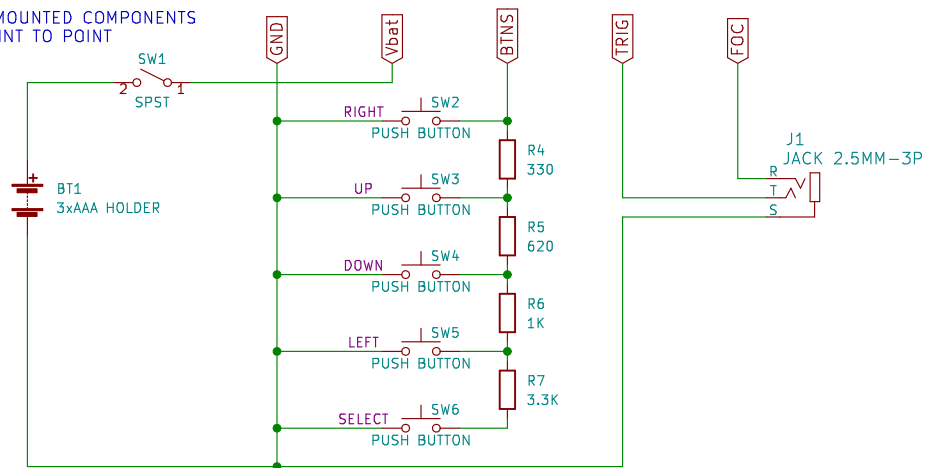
MOUNTED COMPONENTS
INT TO POINT

GND
Vbat
BTNS
TRIG
FOC

SW1
2 1
SPST

BT1
3xAAA HOLDER

RIGHT SW2
PUSH BUTTON
R4
330

UP SW3
PUSH BUTTON
R5
620

DOWN SW4
PUSH BUTTON
R6
1K

LEFT SW5
PUSH BUTTON
R7
3.3K

SELECT SW6
PUSH BUTTON

J1
JACK 2.5MM-3P
R
T
S